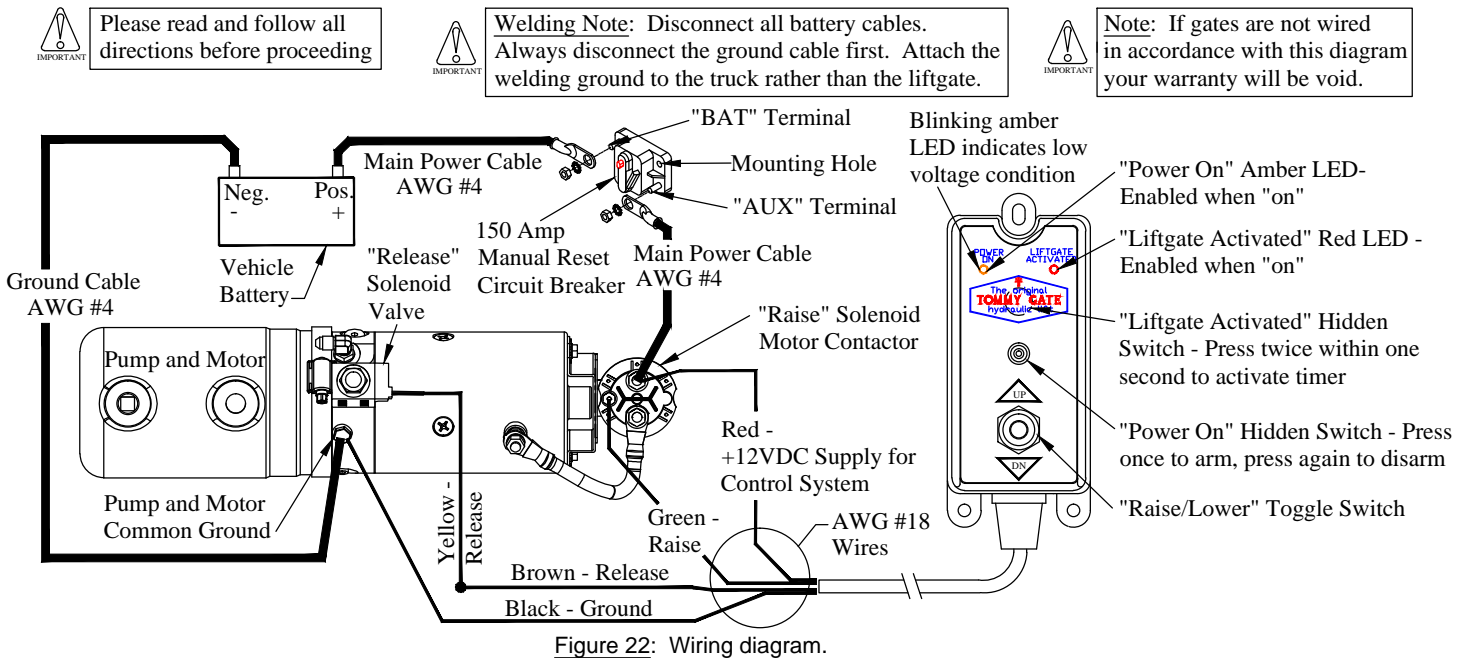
IMPORTANT

Please read and follow all directions before proceeding

IMPORTANT

Welding Note: Disconnect all battery cables. Always disconnect the ground cable first. Attach the welding ground to the truck rather than the liftgate.

IMPORTANT

Note: If gates are not wired in accordance with this diagram your warranty will be void.

"BAT" Terminal

Main Power Cable AWG #4

Mounting Hole

"AUX" Terminal

Blinking amber LED indicates low voltage condition

"Power On" Amber LED- Enabled when "on"

"Liftgate Activated" Red LED - Enabled when "on"

Neg. -

Pos. +

Vehicle Battery

150 Amp Manual Reset Circuit Breaker

Main Power Cable AWG #4

Ground Cable AWG #4

"Release" Solenoid Valve

POWER ON

LIFTGATE ACTIVATED

The original TOMMY GATE hydraulic lifts

"Liftgate Activated" Hidden Switch - Press twice within one second to activate timer

Pump and Motor

"Raise" Solenoid Motor Contactor

UP

DN

"Power On" Hidden Switch - Press once to arm, press again to disarm

Red - +12VDC Supply for Control System

Pump and Motor Common Ground

Yellow - Release

Green - Raise

AWG #18 Wires

"Raise/Lower" Toggle Switch

Brown - Release

Black - Ground

Figure 22: Wiring diagram.